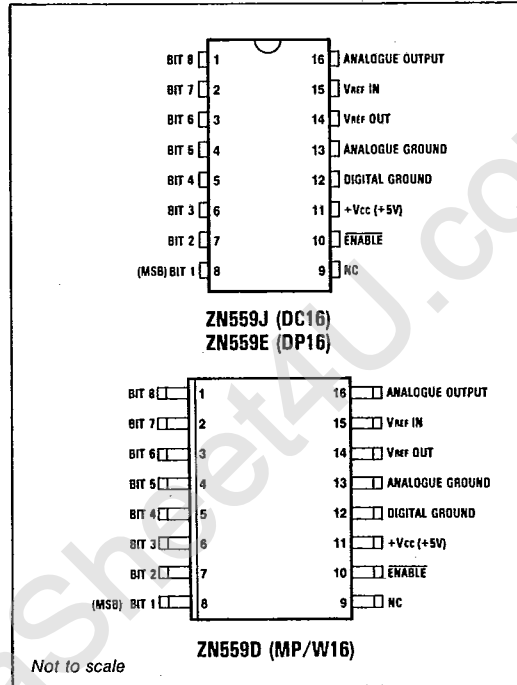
BIT 8 1
BIT 7 2
BIT 6 3
BIT 5 4
BIT 4 5
BIT 3 6
BIT 2 7
(MSB) BIT 1 8

16 ANALOGUE OUTPUT
15 $V_{REF}$ IN
14 $V_{REF}$ OUT
13 ANALOGUE GROUND
12 DIGITAL GROUND
11 +Vcc (+5V)
10 $\overline{ENABLE}$
9 NC

ZN559J (DC16)
ZN559E (DP16)

BIT 8 1
BIT 7 2
BIT 6 3
BIT 5 4
BIT 4 5
BIT 3 6
BIT 2 7
(MSB) BIT 1 8

16 ANALOGUE OUTPUT
15 $V_{REF}$ IN
14 $V_{REF}$ OUT
13 ANALOGUE GROUND
12 DIGITAL GROUND
11 +Vcc (+5V)
10 $\overline{ENABLE}$
9 NC

ZN559D (MP/W16)

Not to scale